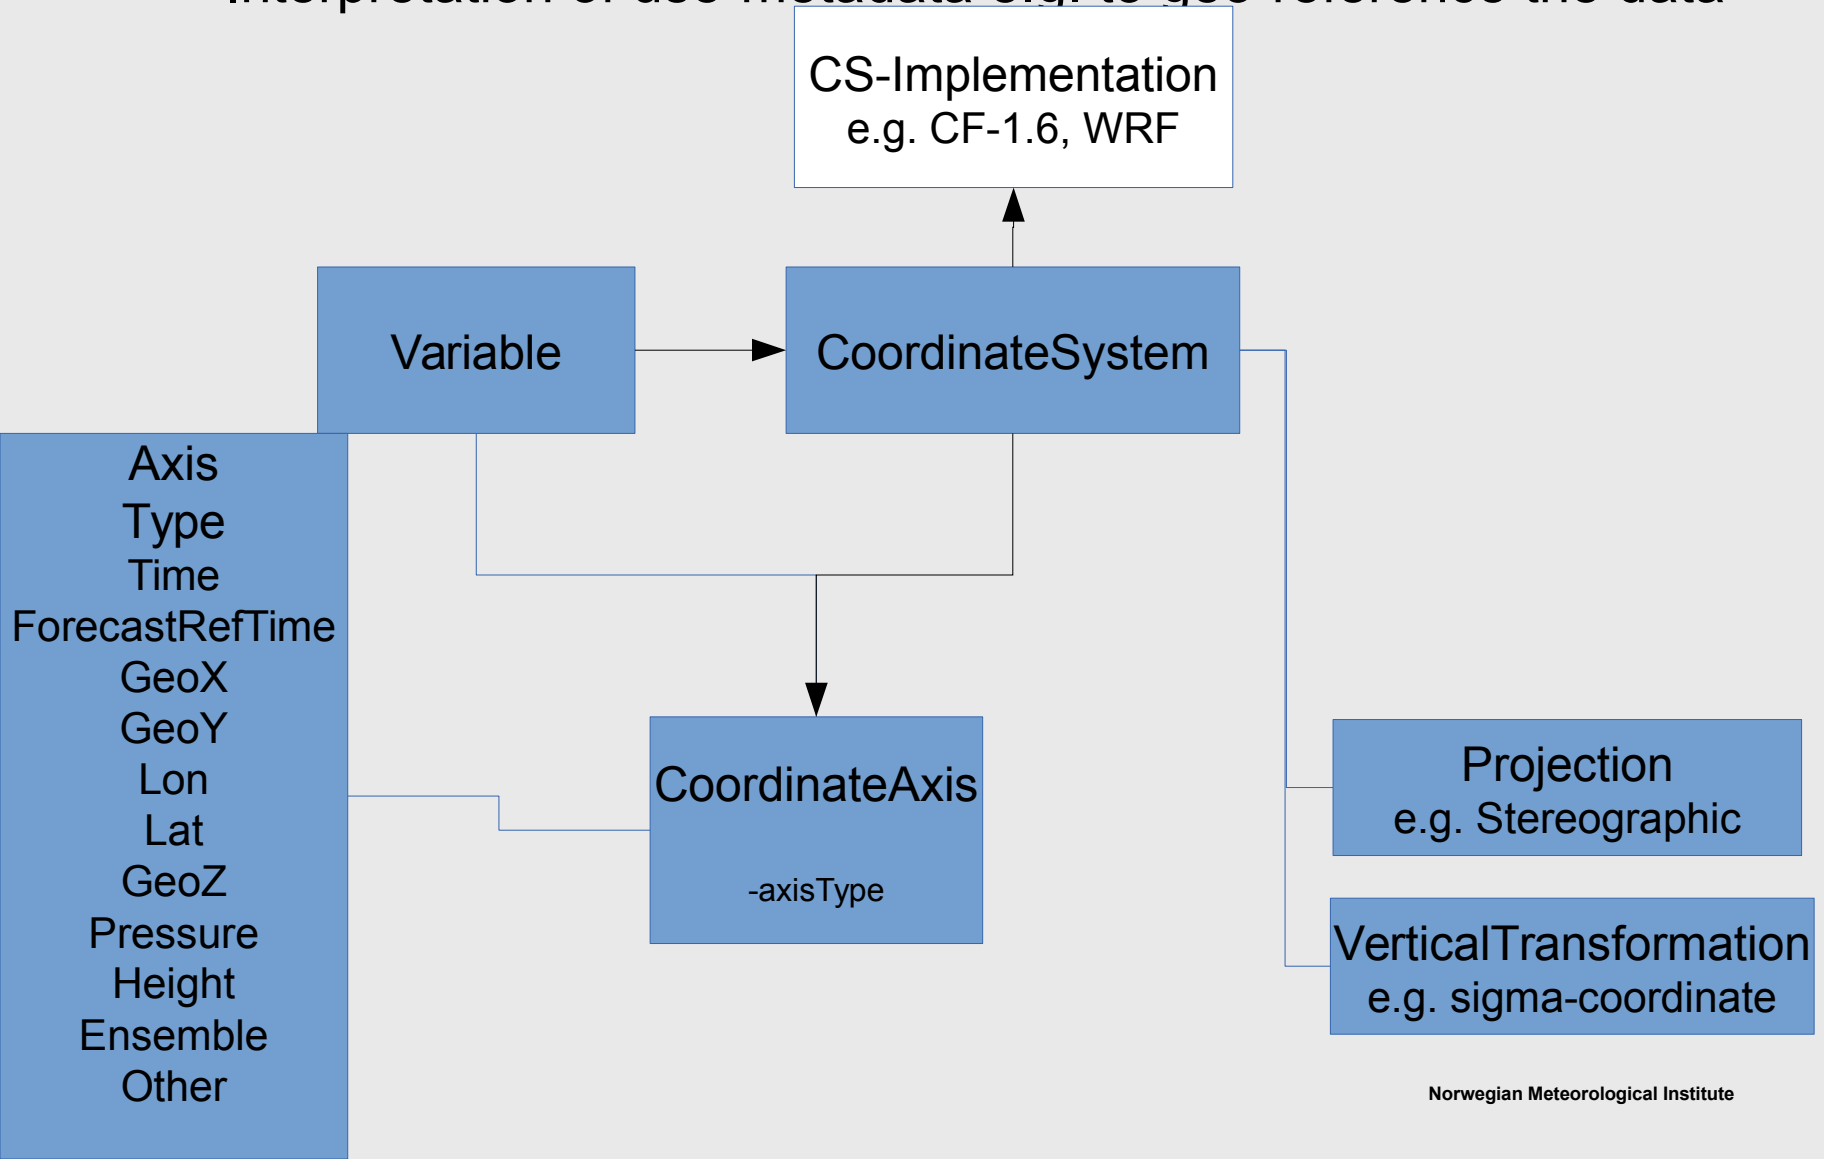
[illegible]

CS-Implementation
e.g. CF-1.6, WRF

Variable

CoordinateSystem

Axis
Type
Time
ForecastRefTime
GeoX
GeoY
Lon
Lat
GeoZ
Pressure
Height
Ensemble
Other

CoordinateAxis

-axisType

Projection
e.g. Stereographic

VerticalTransformation
e.g. sigma-coordinate

Norwegian Meteorological Institute